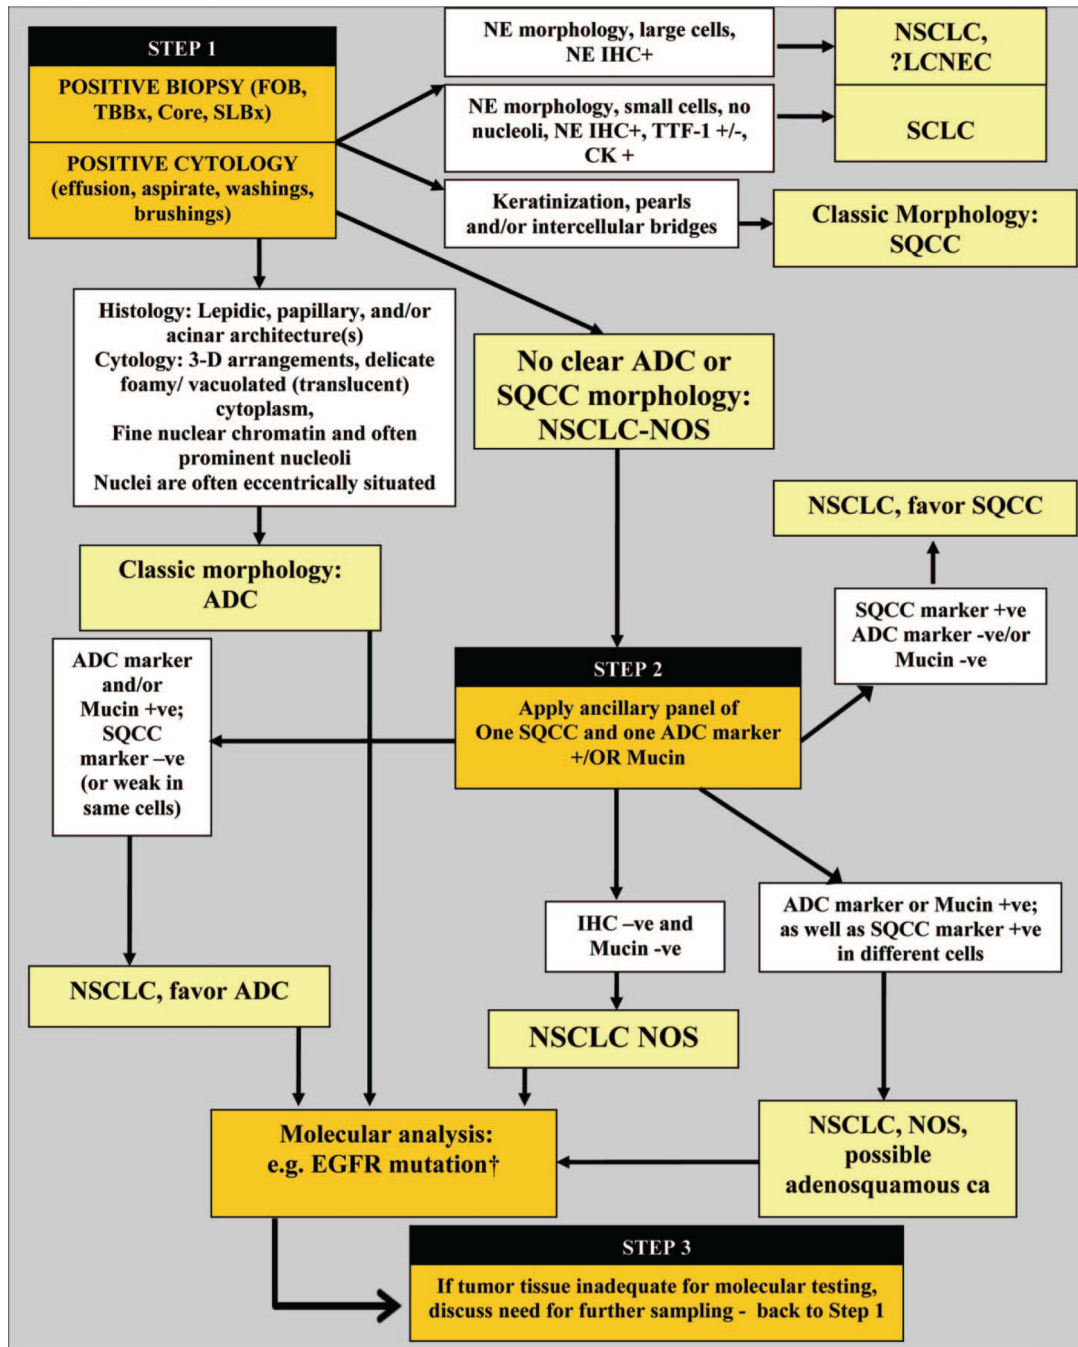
STEP 1

POSITIVE BIOPSY (FOB, TBBx, Core, SLBx)

POSITIVE CYTOLOGY (effusion, aspirate, washings, brushings)

NE morphology, large cells, NE IHC+

NSCLC, ?LCNEC

NE morphology, small cells, no nucleoli, NE IHC+, TTF-1 +/-, CK +

SCLC

Keratinization, pearls and/or intercellular bridges

Classic Morphology: SQCC

Histology: Lepidic, papillary, and/or acinar architecture(s)
Cytology: 3-D arrangements, delicate foamy/ vacuolated (translucent) cytoplasm,
Fine nuclear chromatin and often prominent nucleoli
Nuclei are often eccentrically situated

No clear ADC or SQCC morphology: NSCLC-NOS

Classic morphology: ADC

NSCLC, favor SQCC

SQCC marker +ve ADC marker -ve/or Mucin -ve

ADC marker and/or Mucin +ve; SQCC marker –ve (or weak in same cells)

STEP 2

Apply ancillary panel of One SQCC and one ADC marker +/OR Mucin

IHC –ve and Mucin -ve

ADC marker or Mucin +ve; as well as SQCC marker +ve in different cells

NSCLC, favor ADC

NSCLC NOS

Molecular analysis: e.g. EGFR mutation†

NSCLC, NOS, possible adenosquamous ca

STEP 3

If tumor tissue inadequate for molecular testing, discuss need for further sampling - back to Step 1